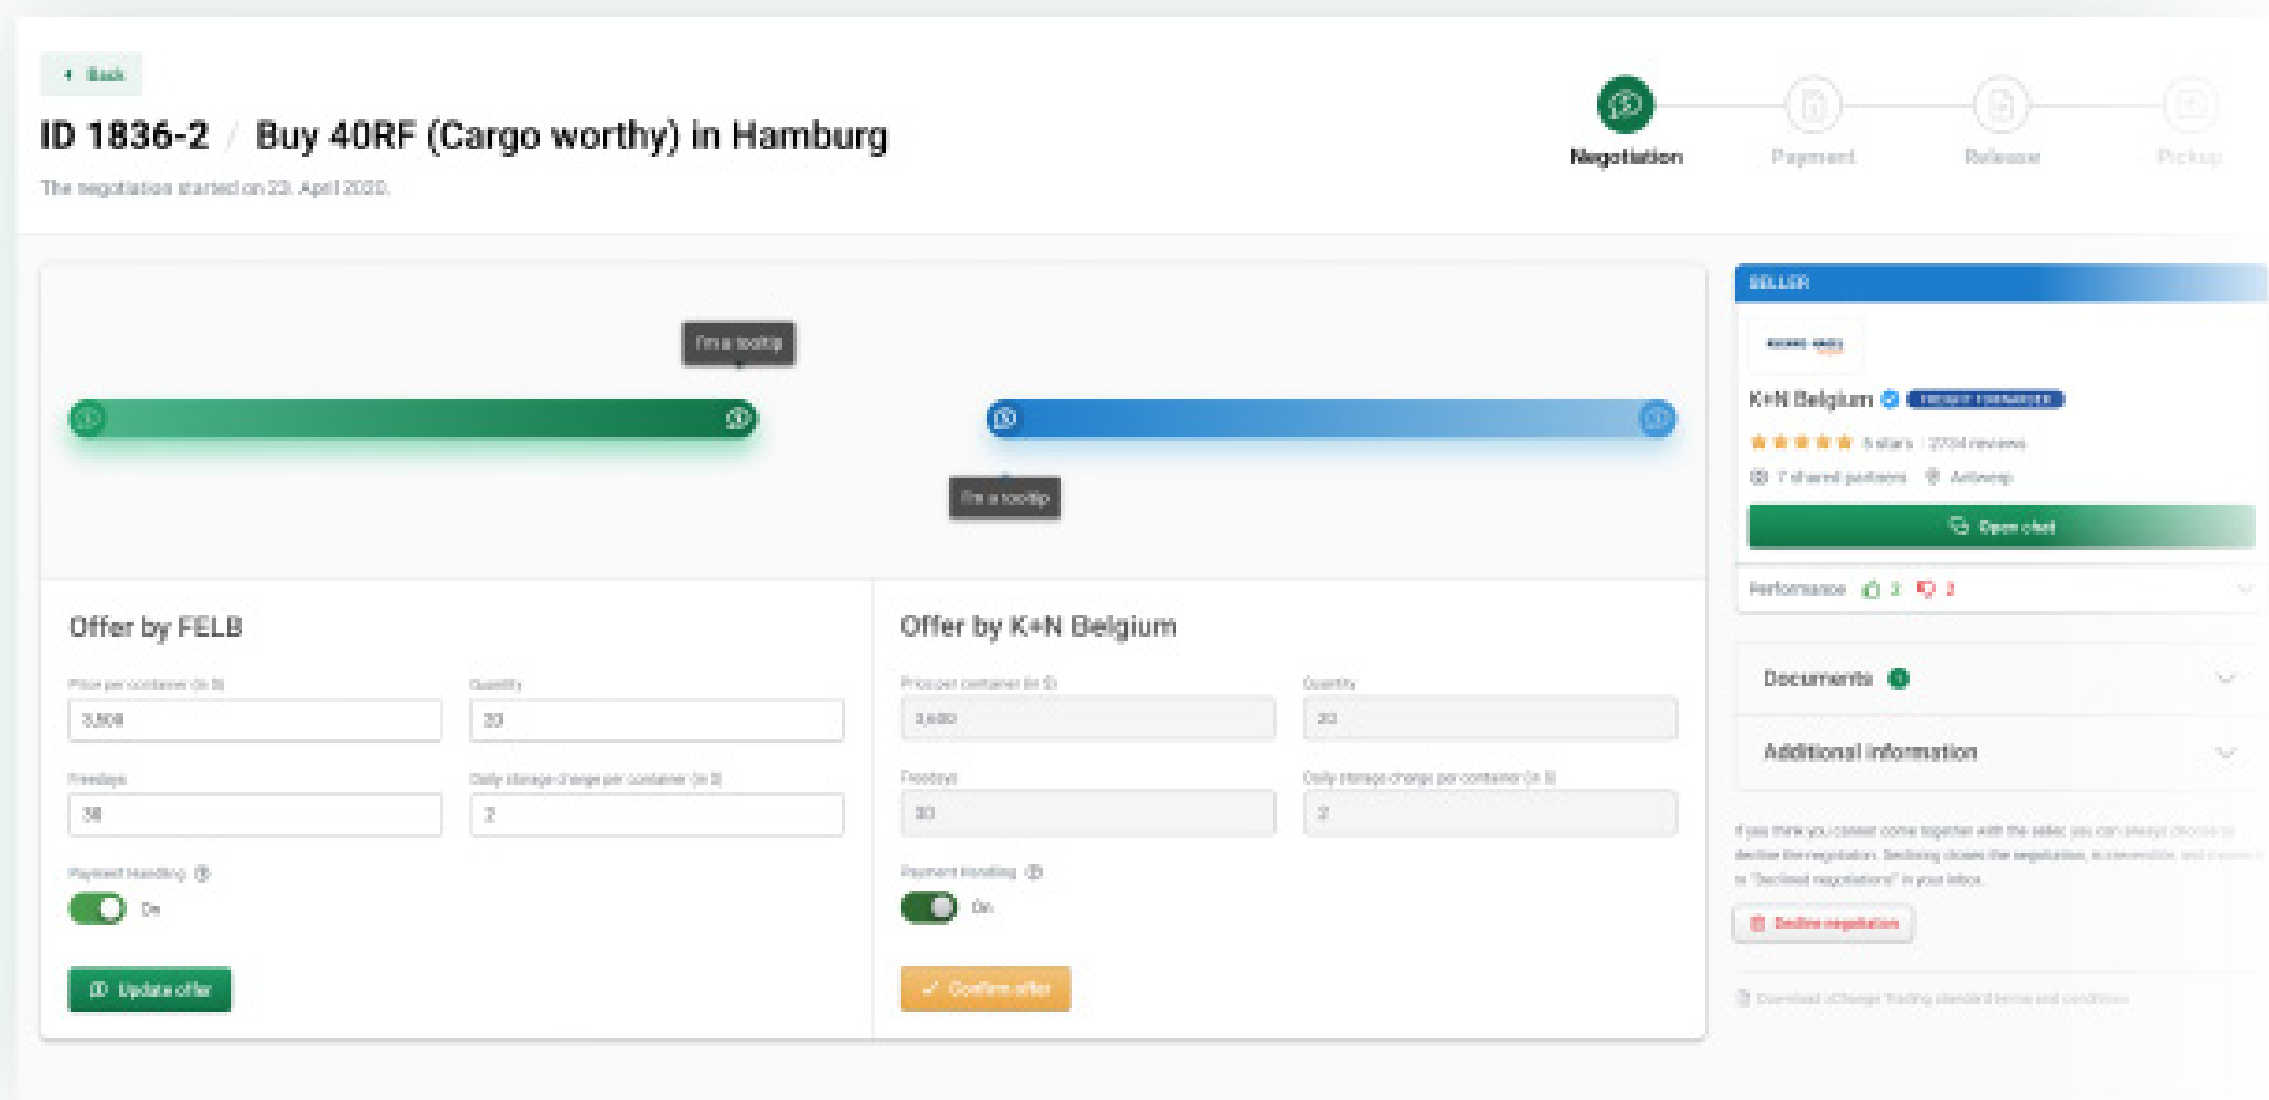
Back

ID 1836-2 / Buy 40RF (Cargo worthy) in Hamburg

The negotiation started on 23. April 2020.

Negotiation
Payment
Release
Pickup

I'm a tooltip

I'm a tooltip

Offer by FELB

Price per container (in $)
3,800

Quantity
20

Freedays
30

Daily storage charge per container (in $)
2

Payment Handling
On

Update offer

Offer by K+N Belgium

Price per container (in $)
3,600

Quantity
20

Freedays
30

Daily storage charge per container (in $)
2

Payment Handling
On

Confirm offer

SELLER

K+N Belgium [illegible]
5 stars | 2704 reviews
7 shared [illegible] Antwerp

Open chat

Performance 2 2

Documents 1

Additional information

If you think you cannot come together with the seller you can always choose to decline the negotiation. Declining closes the negotiation, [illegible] to "Declined negotiations" in your inbox.

Decline negotiation

Download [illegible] standard terms and conditions